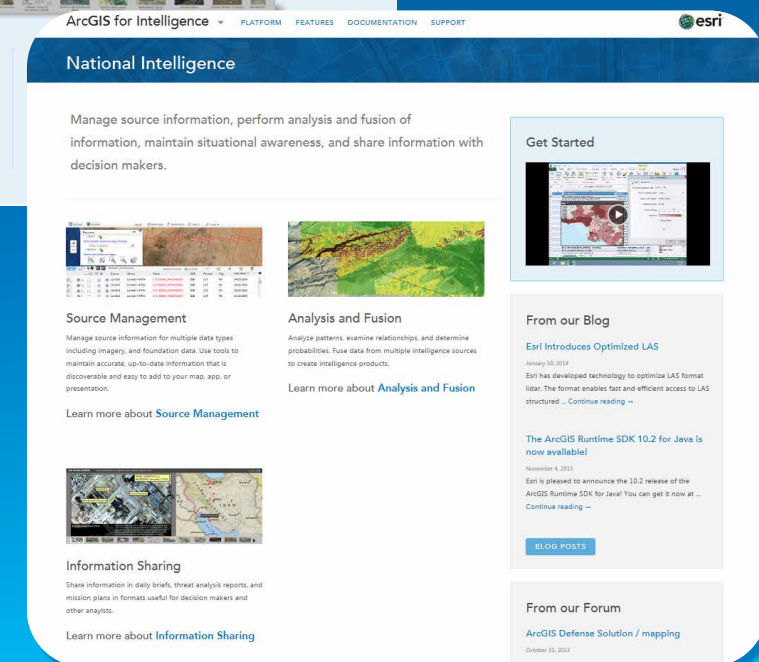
ArcGIS for Intelligence PLATFORM FEATURES DOCUMENTATION SUPPORT esri

National Intelligence

Manage source information, perform analysis and fusion of information, maintain situational awareness, and share information with decision makers.

Source Management

Manage source information for multiple data types including imagery, and foundation data. Use tools to maintain accurate, up-to-date information that is discoverable and easy to add to your map, app, or presentation.

Learn more about Source Management

Analysis and Fusion

Analyze patterns, examine relationships, and determine probabilities. Fuse data from multiple intelligence sources to create intelligence products.

Learn more about Analysis and Fusion

Information Sharing

Share information in daily briefs, threat analysis reports, and mission plans in formats useful for decision makers and other analysts.

Learn more about Information Sharing

Get Started

From our Blog

Esri Introduces Optimized LAS

January 10, 2014

Esri has developed technology to optimize LAS format lidar. The format enables fast and efficient access to LAS structured ... Continue reading →

The ArcGIS Runtime SDK 10.2 for Java is now available!

November 4, 2013

Esri is pleased to announce the 10.2 release of the ArcGIS Runtime SDK for Java! You can get it now at ... Continue reading →

BLOG POSTS

From our Forum

ArcGIS Defense Solution / mapping

October 23, 2013